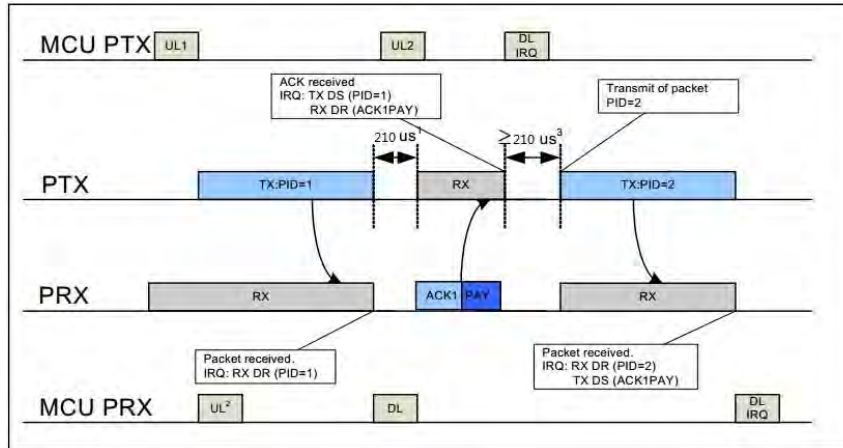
MCU PTX
UL1
UL2
DL IRQ

ACK received
IRQ: TX DS (PID=1)
RX DR (ACK1PAY)

Transmit of packet
PID=2

210 us$^1$

$\geq$ 210 us$^3$

PTX
TX:PID=1
RX
TX:PID=2

PRX
RX
ACK1
PAY
RX

Packet received.
IRQ: RX DR (PID=1)

Packet received.
IRQ: RX DR (PID=2)
TX DS (ACK1PAY)

MCU PRX
UL$^2$
DL
DL IRQ